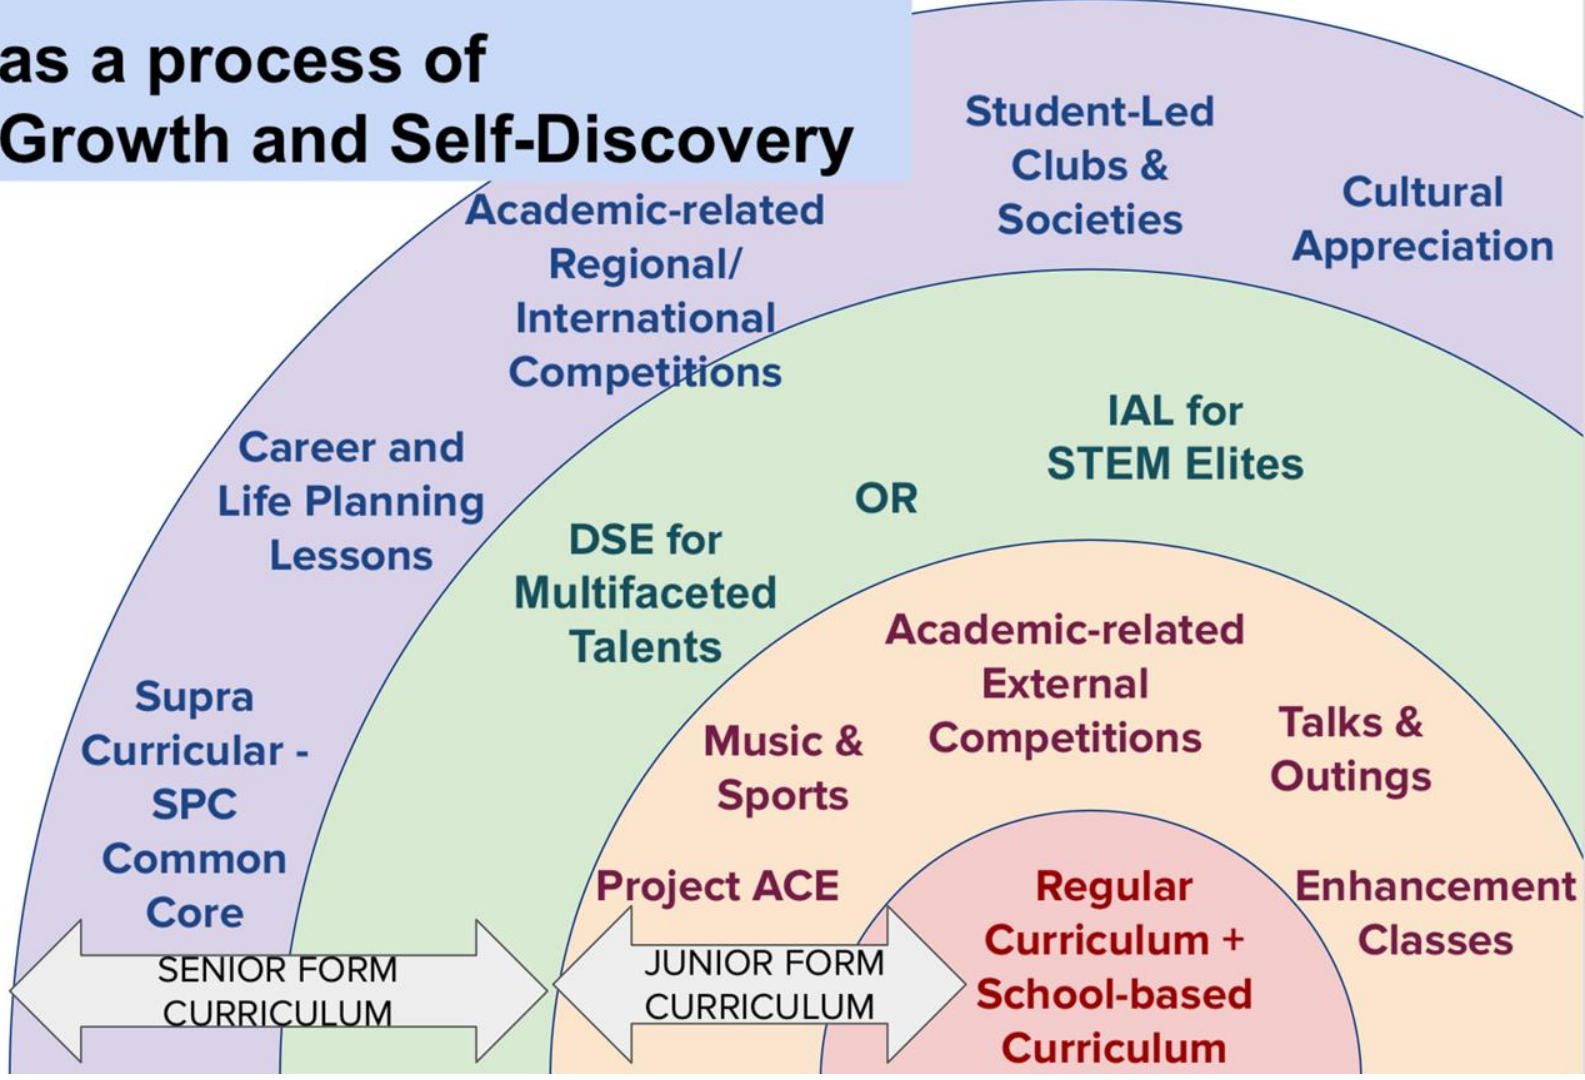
as a process of
Growth and Self-Discovery

Student-Led Clubs & Societies

Cultural Appreciation

Academic-related Regional/ International Competitions

Career and Life Planning Lessons

IAL for STEM Elites

OR

DSE for Multifaceted Talents

Supra Curricular - SPC Common Core

Academic-related External Competitions

Music & Sports

Talks & Outings

Project ACE

Regular Curriculum + School-based Curriculum

Enhancement Classes

SENIOR FORM CURRICULUM

JUNIOR FORM CURRICULUM